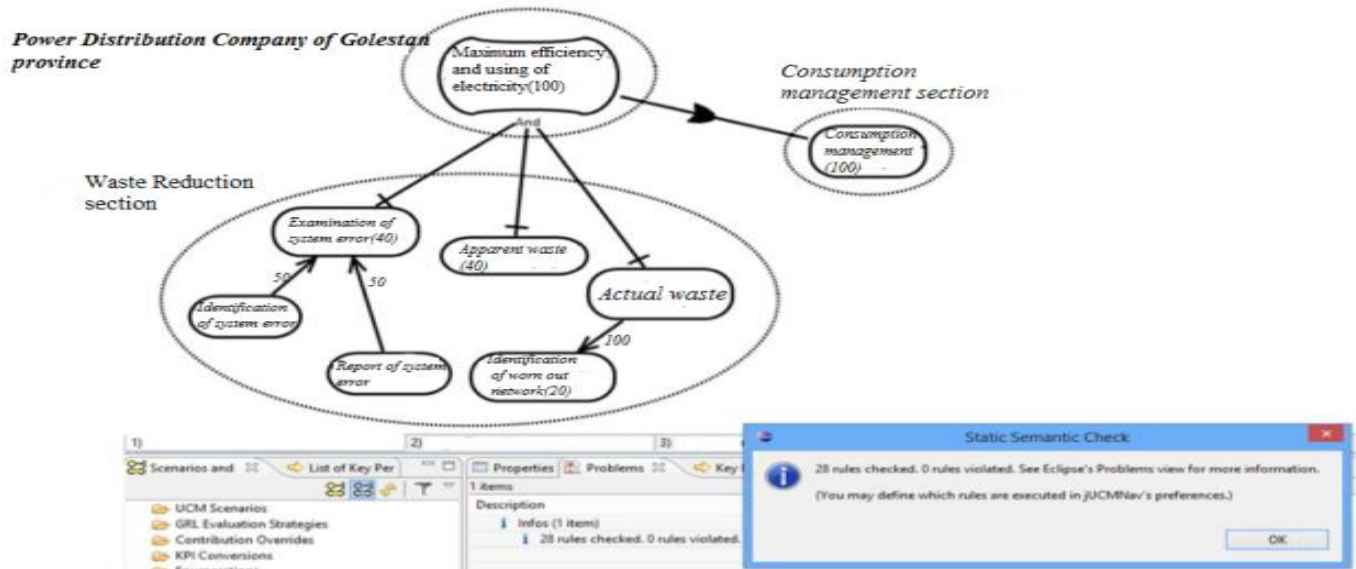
Power Distribution Company of Golestan province

Maximum efficiency and using of electricity(100)

And

Consumption management section

Consumption management (100)

Waste Reduction section

Examination of system error(40)

Apparent waste (40)

Actual waste

50

50

Identification of system error

Report of system error

100

Identification of worn out network(20)

1)

2)

3)

Scenarios and

List of Key Per

Properties

Problems

Key

1 items

Description

Infos (1 item)

28 rules checked. 0 rules violated.

UCM Scenarios

GRL Evaluation Strategies

Contribution Overrides

KPI Conversions

Static Semantic Check

28 rules checked. 0 rules violated. See Eclipse's Problems view for more information.

(You may define which rules are executed in jUCMNav's preferences.)

OK